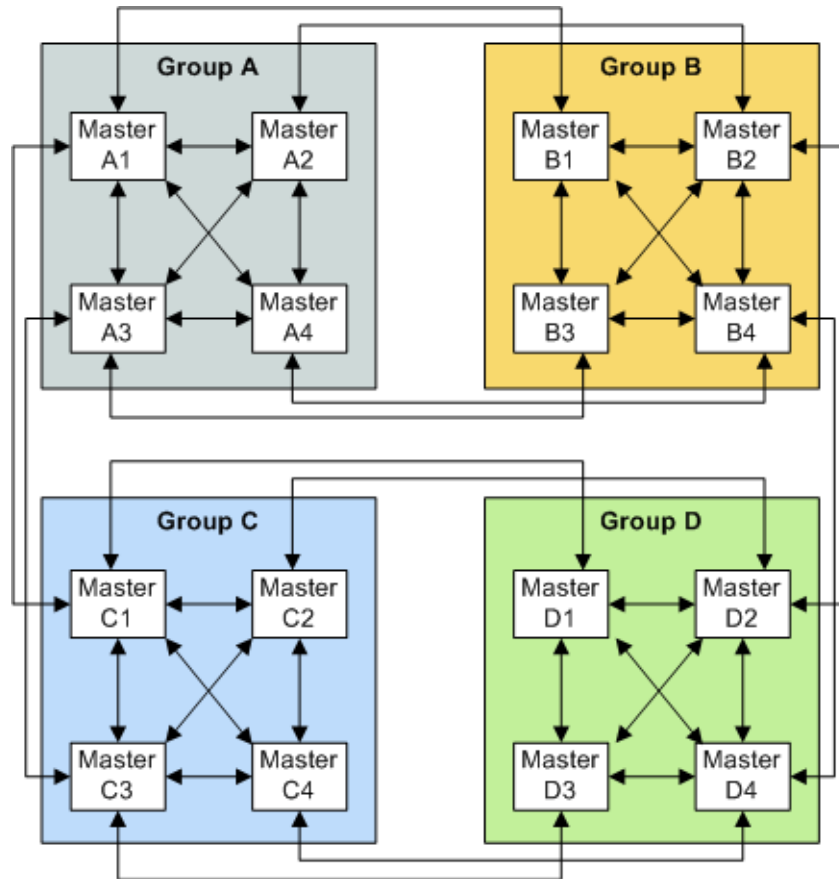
Group A

Master A1

Master A2

Master A3

Master A4

Group B

Master B1

Master B2

Master B3

Master B4

Group C

Master C1

Master C2

Master C3

Master C4

Group D

Master D1

Master D2

Master D3

Master D4